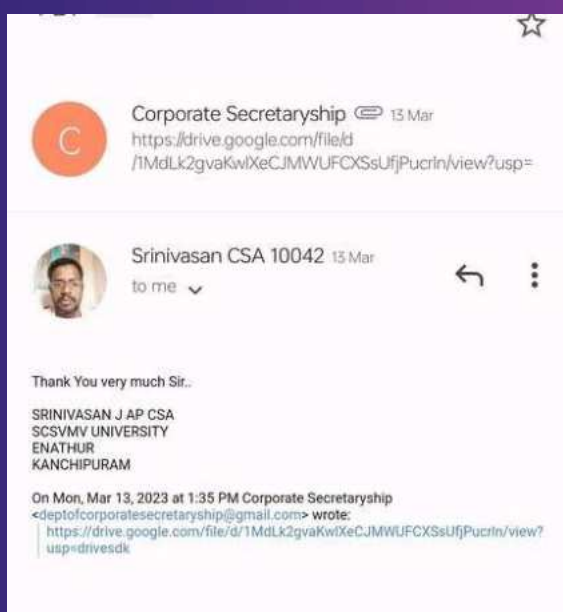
C

Corporate Secretaryship 13 Mar
https://drive.google.com/file/d/1MdLk2gvaKwlXeCJMWUFCXSsUfjPucrln/view?usp=

Srinivasan CSA 10042 13 Mar
to me

Thank You very much Sir..

SRINIVASAN J AP CSA
SCSVMV UNIVERSITY
ENATHUR
KANCHIPURAM

On Mon, Mar 13, 2023 at 1:35 PM Corporate Secretaryship <deptofcorporatesecretaryship@gmail.com> wrote:
https://drive.google.com/file/d/1MdLk2gvaKwlXeCJMWUFCXSsUfjPucrln/view?usp=drivesdk